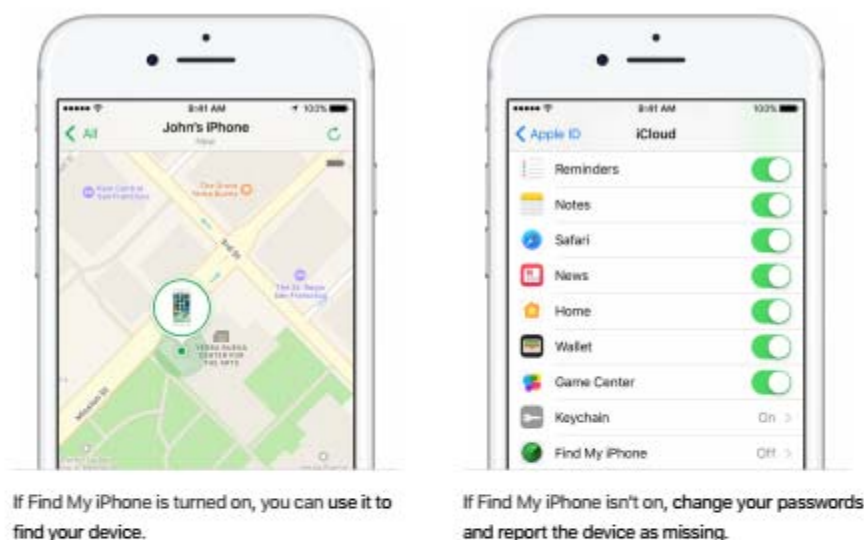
••••• 9:41 AM 100%

All
John's iPhone
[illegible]

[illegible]
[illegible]
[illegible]
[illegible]
Mission St

If Find My iPhone is turned on, you can use it to find your device.

••••• 9:41 AM 100%

Apple ID
iCloud

Reminders
Notes
Safari
News
Home
Wallet
Game Center
Keychain On
Find My iPhone Off

If Find My iPhone isn't on, change your passwords and report the device as missing.